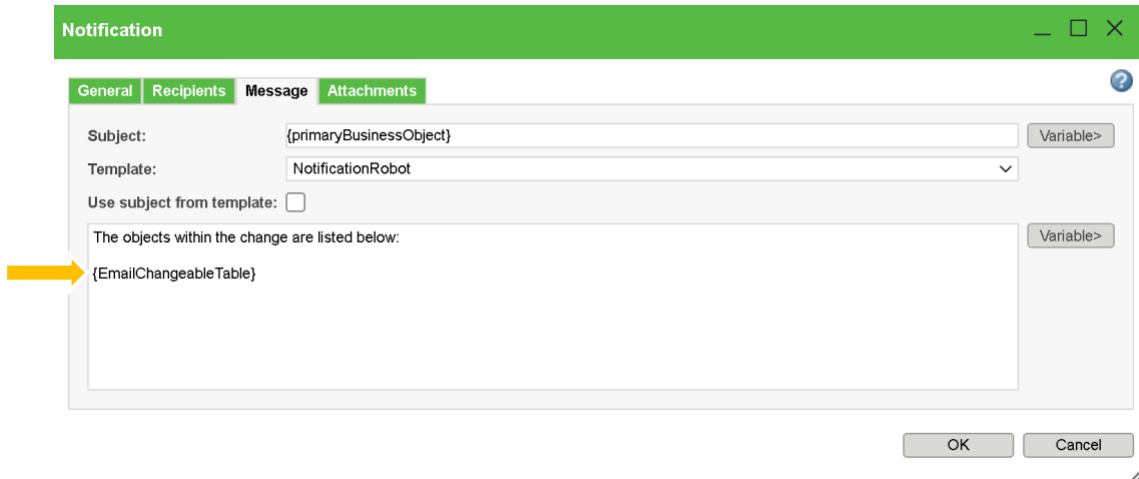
Notification

General Recipients Message Attachments

Subject: {primaryBusinessObject} Variable>

Template: NotificationRobot

Use subject from template:

The objects within the change are listed below:

{EmailChangeableTable}

Variable>

OK Cancel